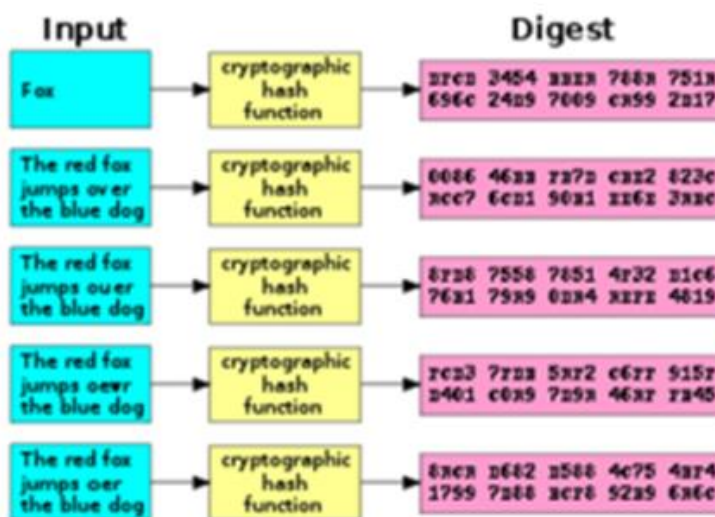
Input

Digest

Fox

cryptographic hash function

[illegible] 3454 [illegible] 788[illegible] 751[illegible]
696c 24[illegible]9 7609 c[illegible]59 2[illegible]17

The red fox jumps over the blue dog

cryptographic hash function

0086 46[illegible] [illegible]7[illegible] c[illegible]2 823c
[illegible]c7 6c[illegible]1 90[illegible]1 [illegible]6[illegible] 3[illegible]

The red fox jumps ouer the blue dog

cryptographic hash function

8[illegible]28 7558 7851 4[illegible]32 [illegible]1c6
76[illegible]1 79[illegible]9 0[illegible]4 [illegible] 481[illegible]

The red fox jumps oevr the blue dog

cryptographic hash function

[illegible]3 7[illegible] 5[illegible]2 c6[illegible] 915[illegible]
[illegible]401 c0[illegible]9 72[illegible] 46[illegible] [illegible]45

The red fox jumps oer the blue dog

cryptographic hash function

8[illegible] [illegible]642 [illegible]588 4c75 4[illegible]4
1759 72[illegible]8 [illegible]8 92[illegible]9 6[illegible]6c